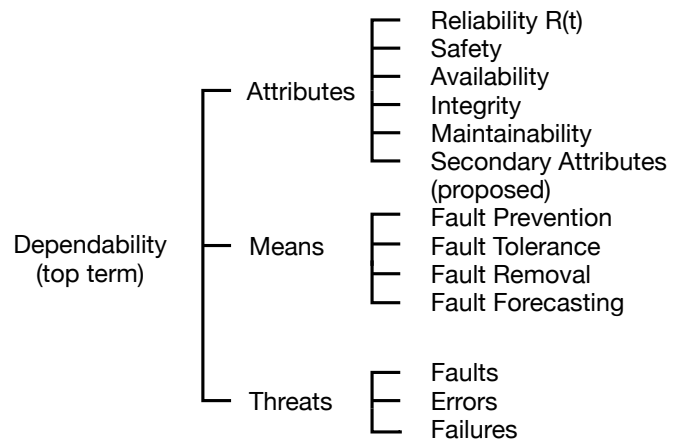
Dependability
(top term)

Attributes

Reliability R(t)
Safety
Availability
Integrity
Maintainability
Secondary Attributes
(proposed)

Means

Fault Prevention
Fault Tolerance
Fault Removal
Fault Forecasting

Threats

Faults
Errors
Failures